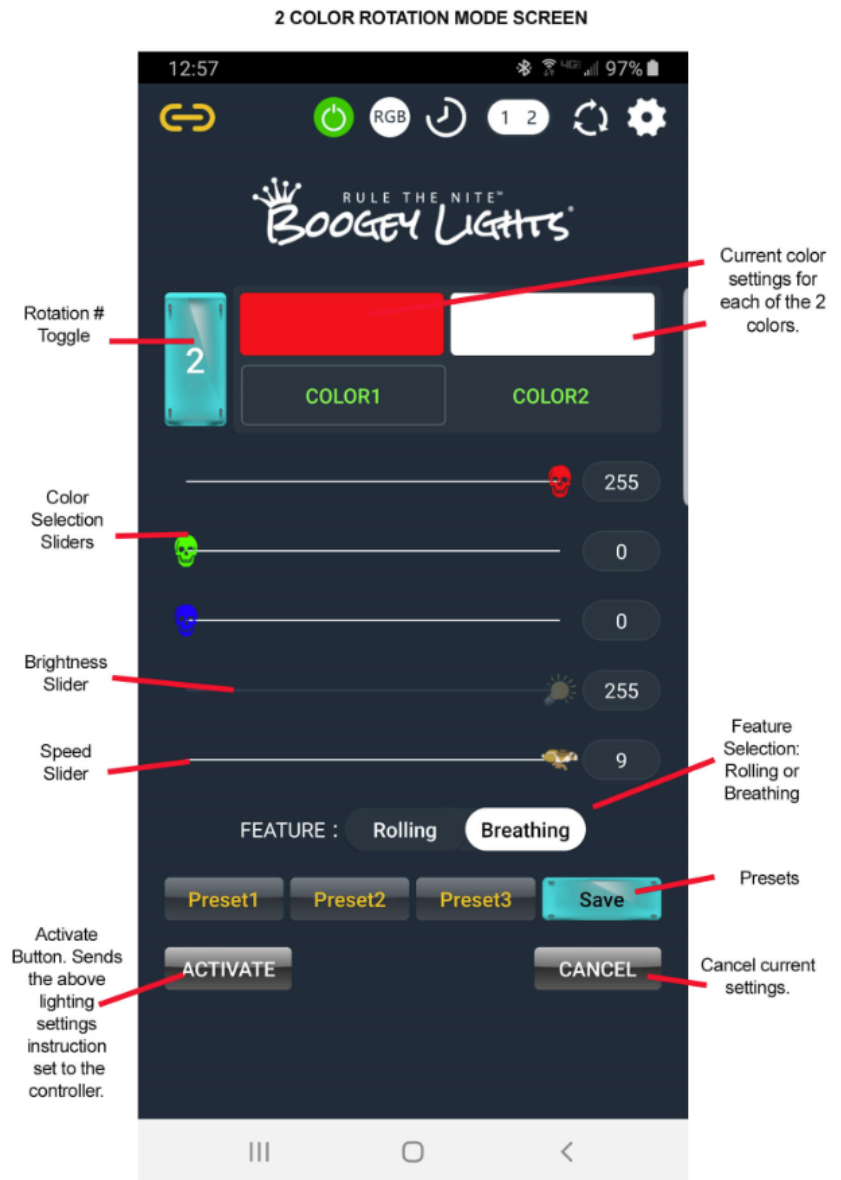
2 COLOR ROTATION MODE SCREEN

12:57

97%

RGB

1 2

RULE THE NITE™

BOOGEY LIGHTS®

Current color settings for each of the 2 colors.

Rotation # Toggle

2

COLOR1

COLOR2

255

Color Selection Sliders

0

0

Brightness Slider

255

Speed Slider

9

Feature Selection: Rolling or Breathing

FEATURE :

Rolling

Breathing

Presets

Preset1

Preset2

Preset3

Save

Activate Button. Sends the above lighting settings instruction set to the controller.

ACTIVATE

CANCEL

Cancel current settings.